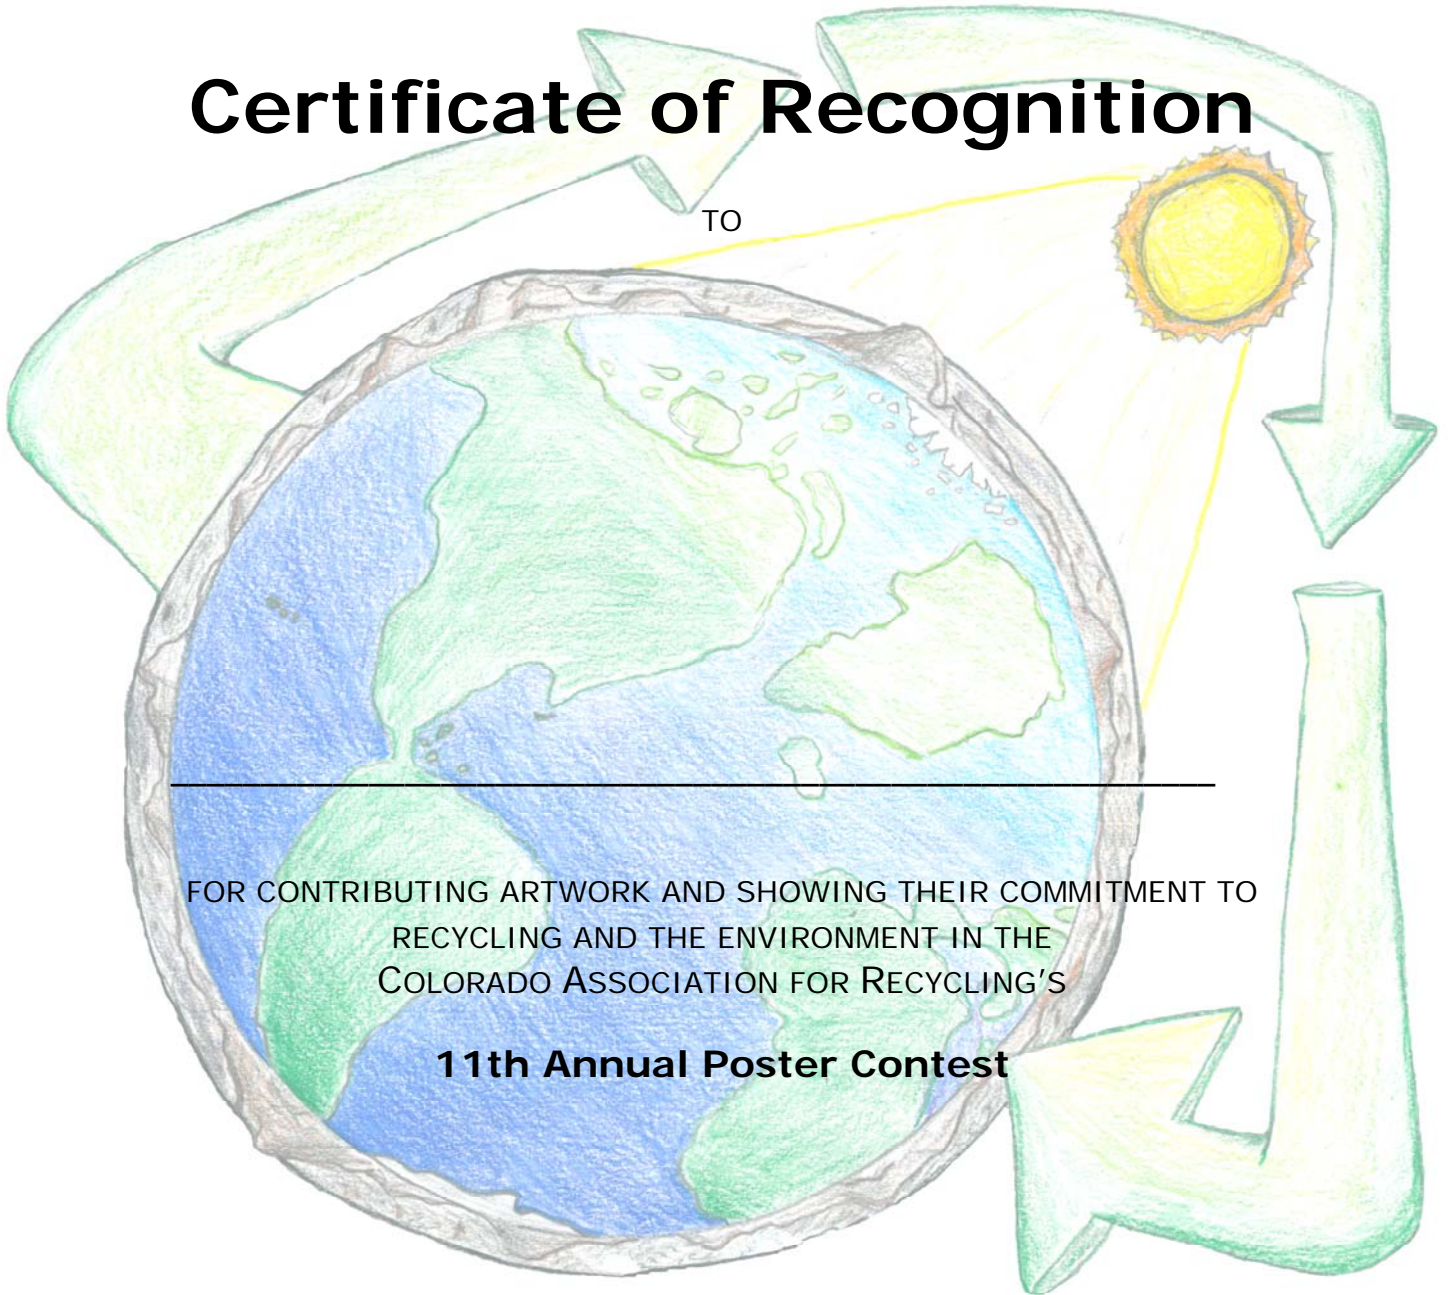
Certificate of Recognition

TO

_______________________________________________

FOR CONTRIBUTING ARTWORK AND SHOWING THEIR COMMITMENT TO RECYCLING AND THE ENVIRONMENT IN THE COLORADO ASSOCIATION FOR RECYCLING'S

11th Annual Poster Contest